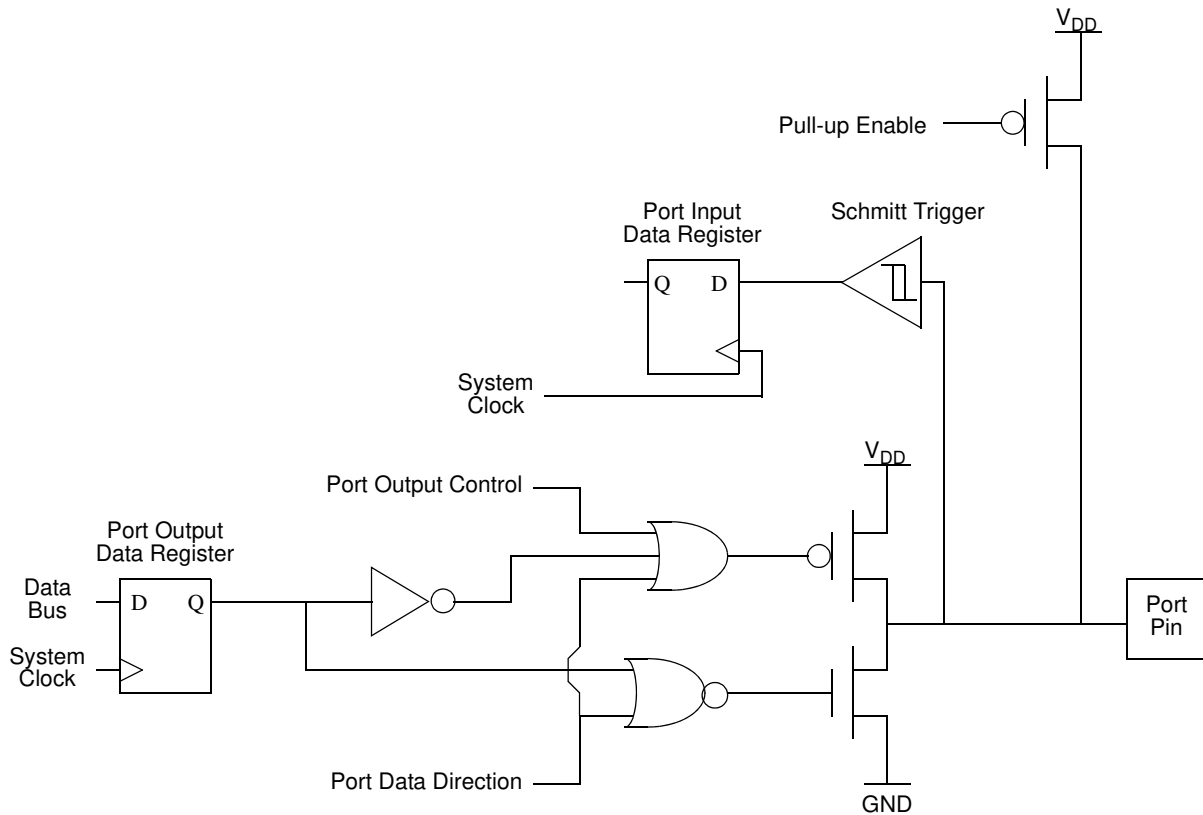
$V_{DD}$

Pull-up Enable

Port Input Data Register

Schmitt Trigger

Q D

System Clock

$V_{DD}$

Port Output Control

Port Output Data Register

Data Bus

D Q

System Clock

Port Pin

Port Data Direction

GND